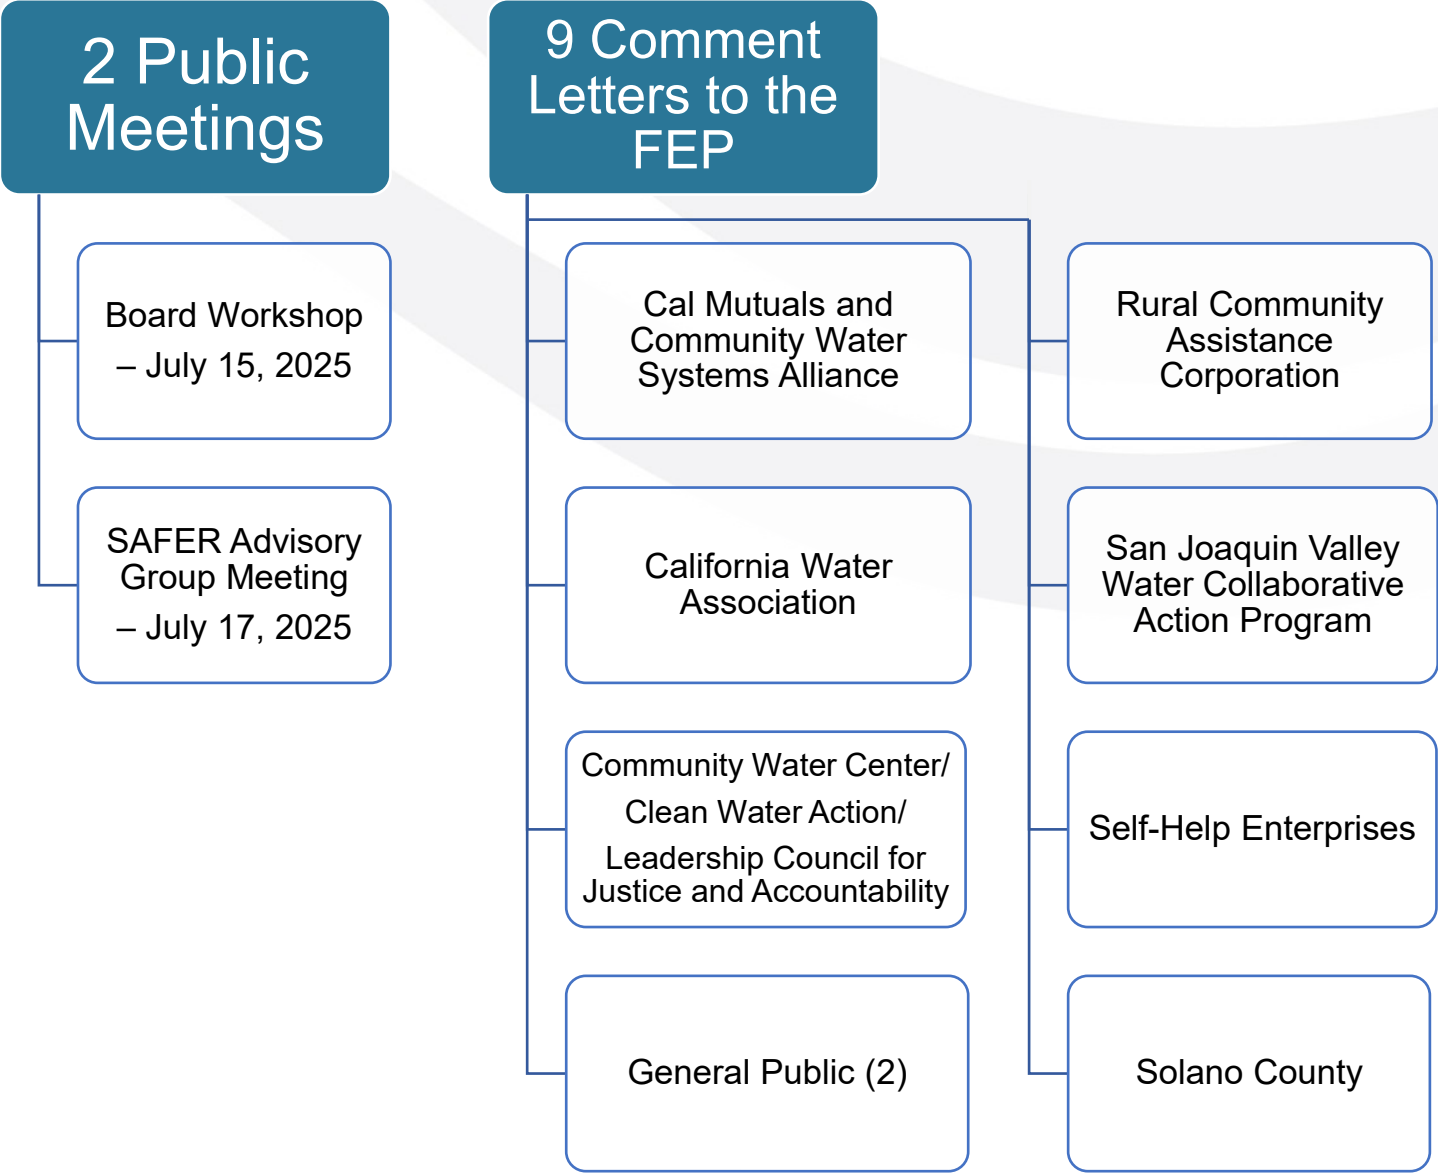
2 Public Meetings

Board Workshop – July 15, 2025

SAFER Advisory Group Meeting – July 17, 2025

9 Comment Letters to the FEP

Cal Mutuals and Community Water Systems Alliance

California Water Association

Community Water Center/ Clean Water Action/ Leadership Council for Justice and Accountability

General Public (2)

Rural Community Assistance Corporation

San Joaquin Valley Water Collaborative Action Program

Self-Help Enterprises

Solano County